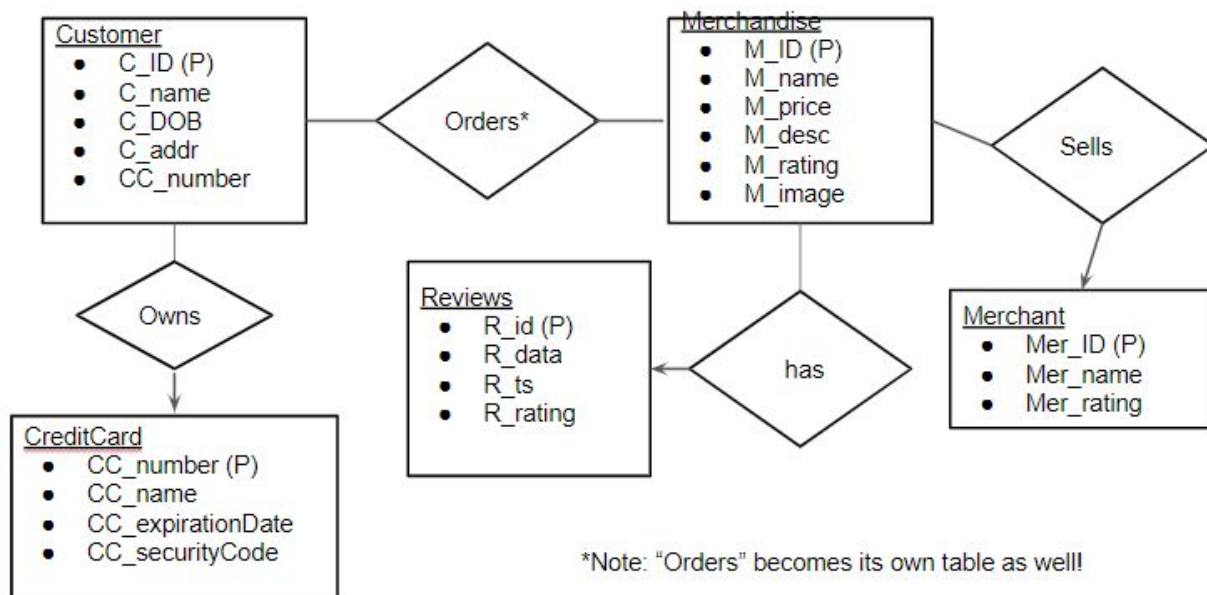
Customer
- C_ID (P)
- C_name
- C_DOB
- C_addr
- CC_number

Orders*

Merchandise
- M_ID (P)
- M_name
- M_price
- M_desc
- M_rating
- M_image

Sells

Owns

Reviews
- R_id (P)
- R_data
- R_ts
- R_rating

has

Merchant
- Mer_ID (P)
- Mer_name
- Mer_rating

CreditCard
- CC_number (P)
- CC_name
- CC_expirationDate
- CC_securityCode

*Note: “Orders” becomes its own table as well!